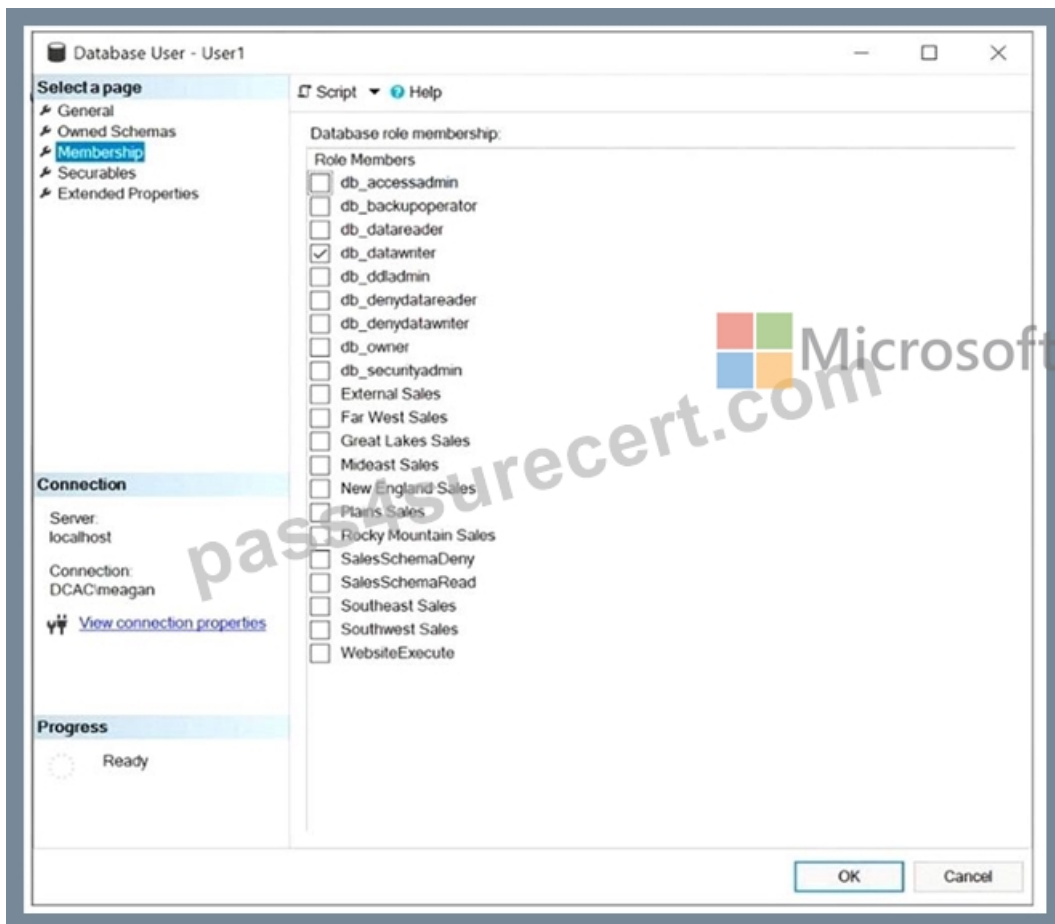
Database User - User1

Select a page
General
Owned Schemas
Membership
Securables
Extended Properties

Script ▾ Help

Database role membership:

Role Members
db_accessadmin
db_backupoperator
db_datareader
db_datawriter
db_ddladmin
db_denydatareader
db_denydatawriter
db_owner
db_securityadmin
External Sales
Far West Sales
Great Lakes Sales
Mideast Sales
New England Sales
Plains Sales
Rocky Mountain Sales
SalesSchemaDeny
SalesSchemaRead
Southeast Sales
Southwest Sales
WebsiteExecute

Connection
Server:
localhost

Connection:
DCAC\meagan

View connection properties

Progress
Ready

OK
Cancel

Microsoft
pass4surecert.com